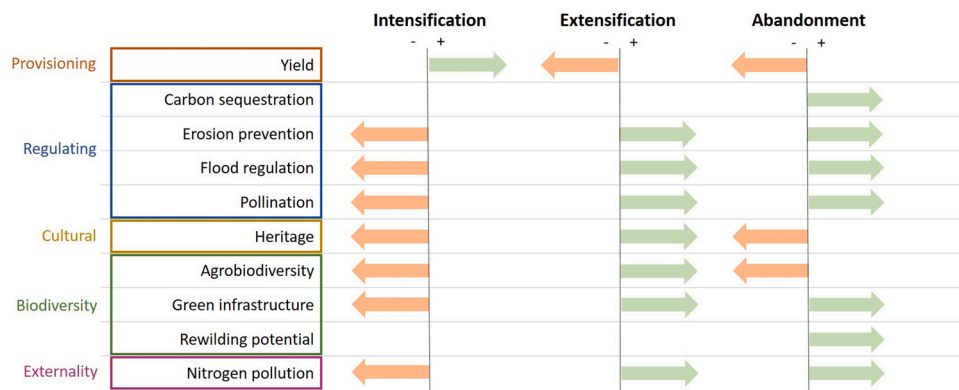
Intensification
- +

Extensification
- +

Abandonment
- +

Provisioning
Yield

Regulating
Carbon sequestration
Erosion prevention
Flood regulation
Pollination

Cultural
Heritage

Biodiversity
Agrobiodiversity
Green infrastructure
Rewilding potential

Externality
Nitrogen pollution